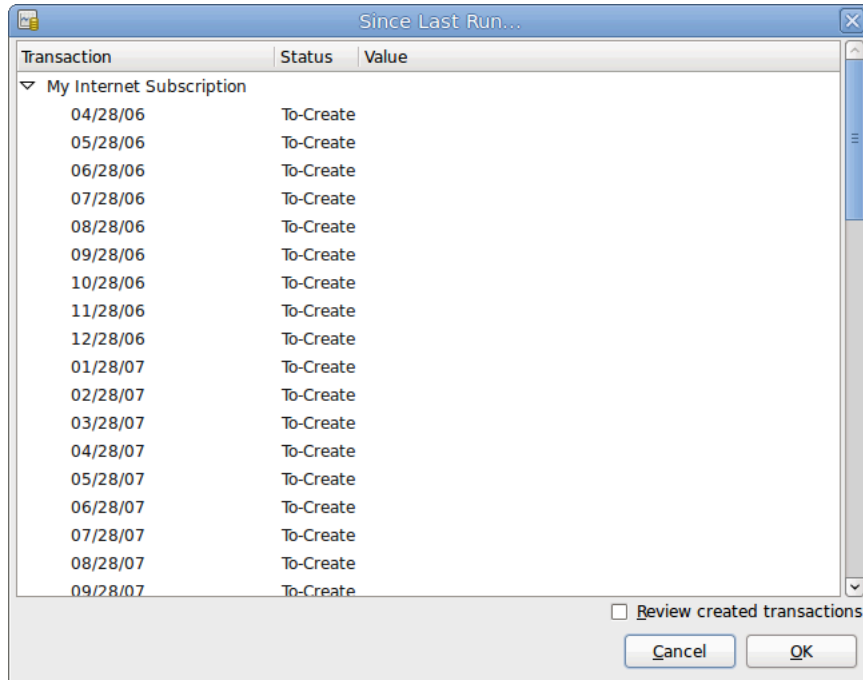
Since Last Run...

| Transaction | Status | Value |
|---|---|---|
| My Internet Subscription | | |
| 04/28/06 | To-Create | |
| 05/28/06 | To-Create | |
| 06/28/06 | To-Create | |
| 07/28/06 | To-Create | |
| 08/28/06 | To-Create | |
| 09/28/06 | To-Create | |
| 10/28/06 | To-Create | |
| 11/28/06 | To-Create | |
| 12/28/06 | To-Create | |
| 01/28/07 | To-Create | |
| 02/28/07 | To-Create | |
| 03/28/07 | To-Create | |
| 04/28/07 | To-Create | |
| 05/28/07 | To-Create | |
| 06/28/07 | To-Create | |
| 07/28/07 | To-Create | |
| 08/28/07 | To-Create | |
| 09/28/07 | To-Create | |

Review created transactions

Cancel OK